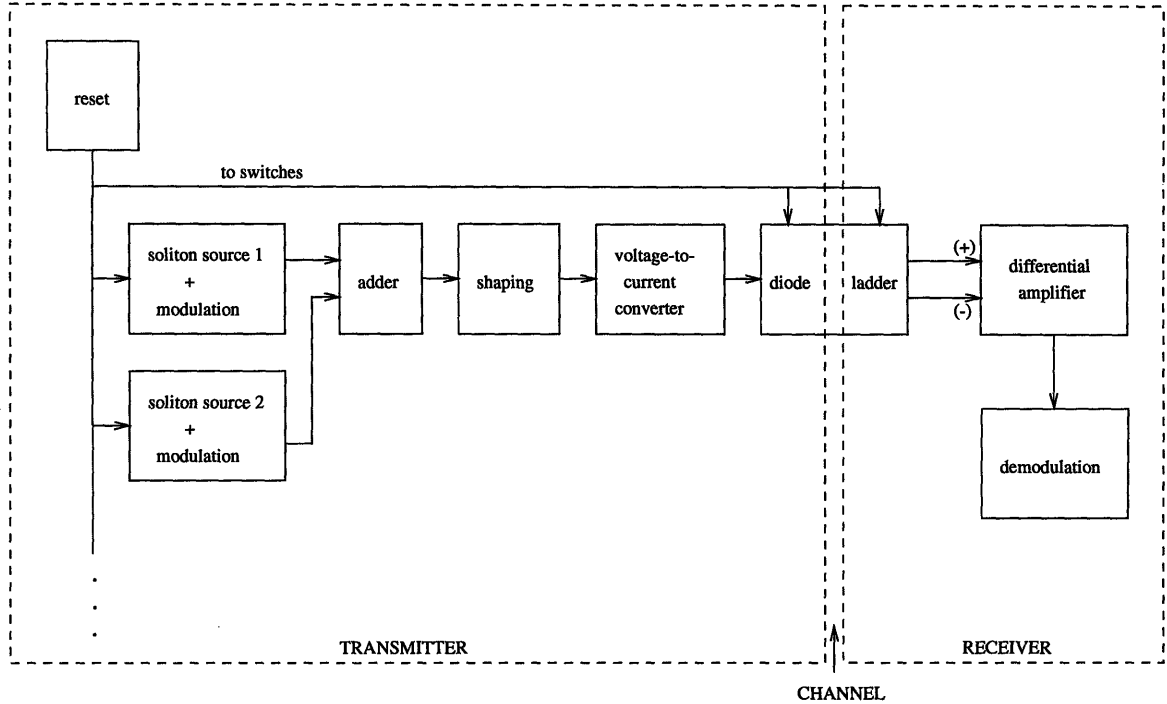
reset

to switches

soliton source 1
+
modulation

soliton source 2
+
modulation

adder

shaping

voltage-to-current converter

diode

ladder

(+)

(-)

differential amplifier

demodulation

TRANSMITTER

RECEIVER

CHANNEL